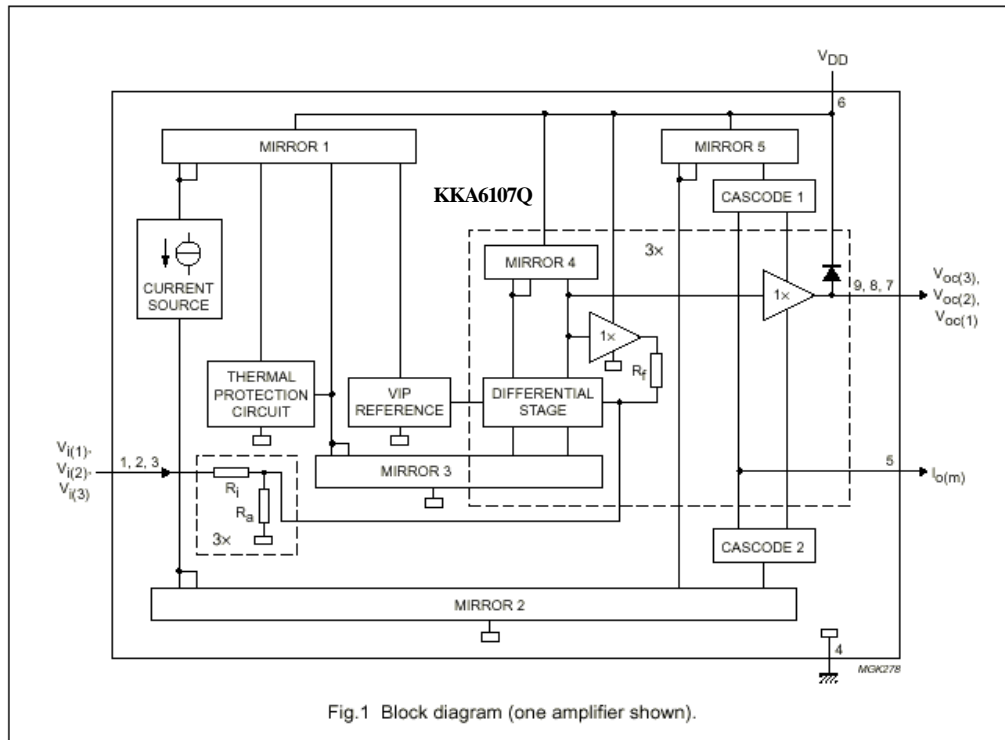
$V_{DD}$

6

MIRROR 1

MIRROR 5

KKA6107Q

CASCODE 1

CURRENT SOURCE

3×

MIRROR 4

1×

9, 8, 7

$V_{oc(3)}$, $V_{oc(2)}$, $V_{oc(1)}$

1×

$R_f$

THERMAL PROTECTION CIRCUIT

VIP REFERENCE

DIFFERENTIAL STAGE

$V_{i(1)}$, $V_{i(2)}$, $V_{i(3)}$

1, 2, 3

$R_i$

MIRROR 3

5

$I_{o(m)}$

$R_a$

3×

CASCODE 2

MIRROR 2

4

MGK278

Fig.1 Block diagram (one amplifier shown).